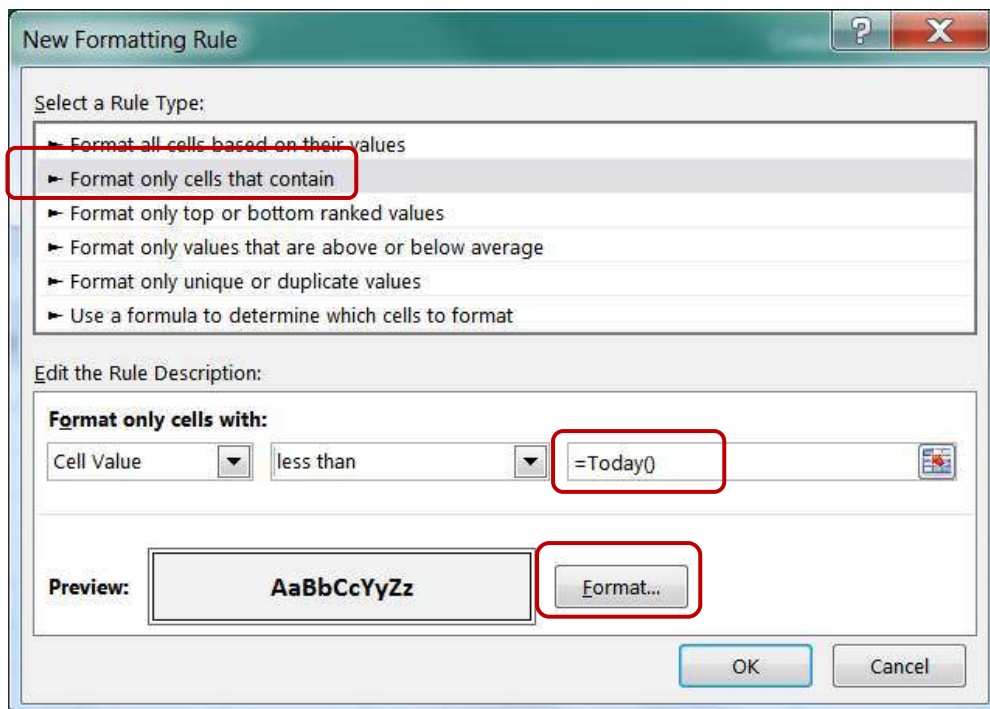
New Formatting Rule

?

X

Select a Rule Type:

► Format all cells based on their values
► Format only cells that contain
► Format only top or bottom ranked values
► Format only values that are above or below average
► Format only unique or duplicate values
► Use a formula to determine which cells to format

Edit the Rule Description:

Format only cells with:

Cell Value | less than | =Today()

Preview: AaBbCcYyZz

Format...

OK

Cancel